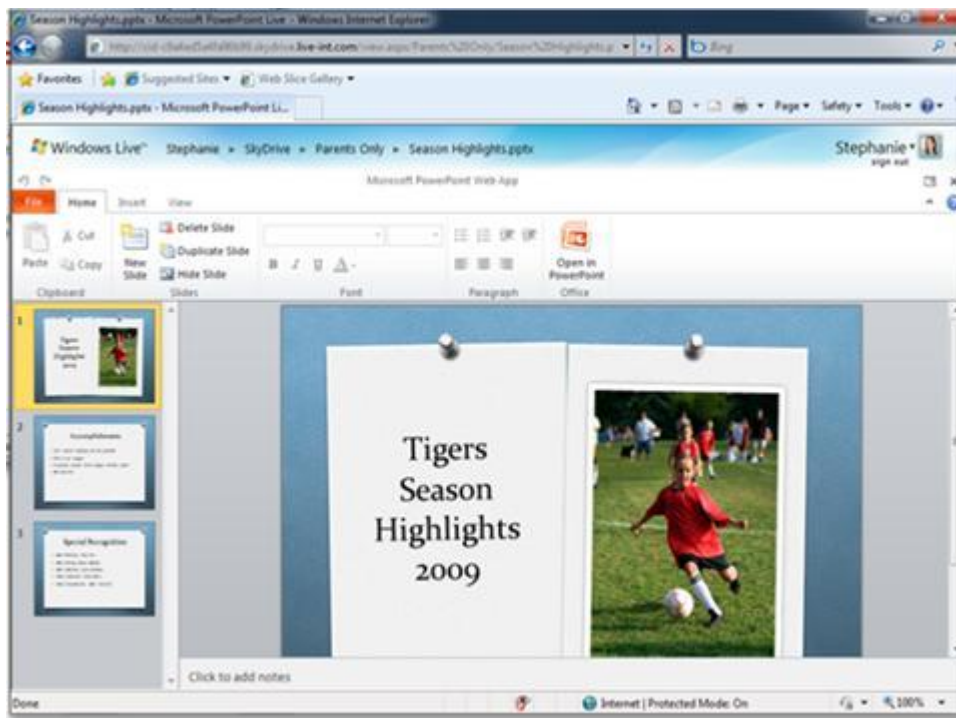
Season Highlights.pptx - Microsoft PowerPoint Live - Windows Internet Explorer

http://cid-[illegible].skydrive.live-int.com/view.aspx/Parents%20Only/Season%20Highlights.p

Bing

Favorites | Suggested Sites ▾ | Web Slice Gallery ▾

Season Highlights.pptx - Microsoft PowerPoint Li...

Page ▾ Safety ▾ Tools ▾

Windows Live™ Stephanie ▸ SkyDrive ▸ Parents Only ▸ Season Highlights.pptx

Stephanie ▾
sign out

Microsoft PowerPoint Web App

File Home Insert View

Paste Cut Copy
Clipboard

New Slide
Delete Slide
Duplicate Slide
Hide Slide
Slides

Font

Paragraph

Open in PowerPoint
Office

1
Tigers Season Highlights 2009

2
Accomplishments

3
Special Recognition

Tigers
Season
Highlights
2009

Click to add notes

Done

Internet | Protected Mode: On

100%